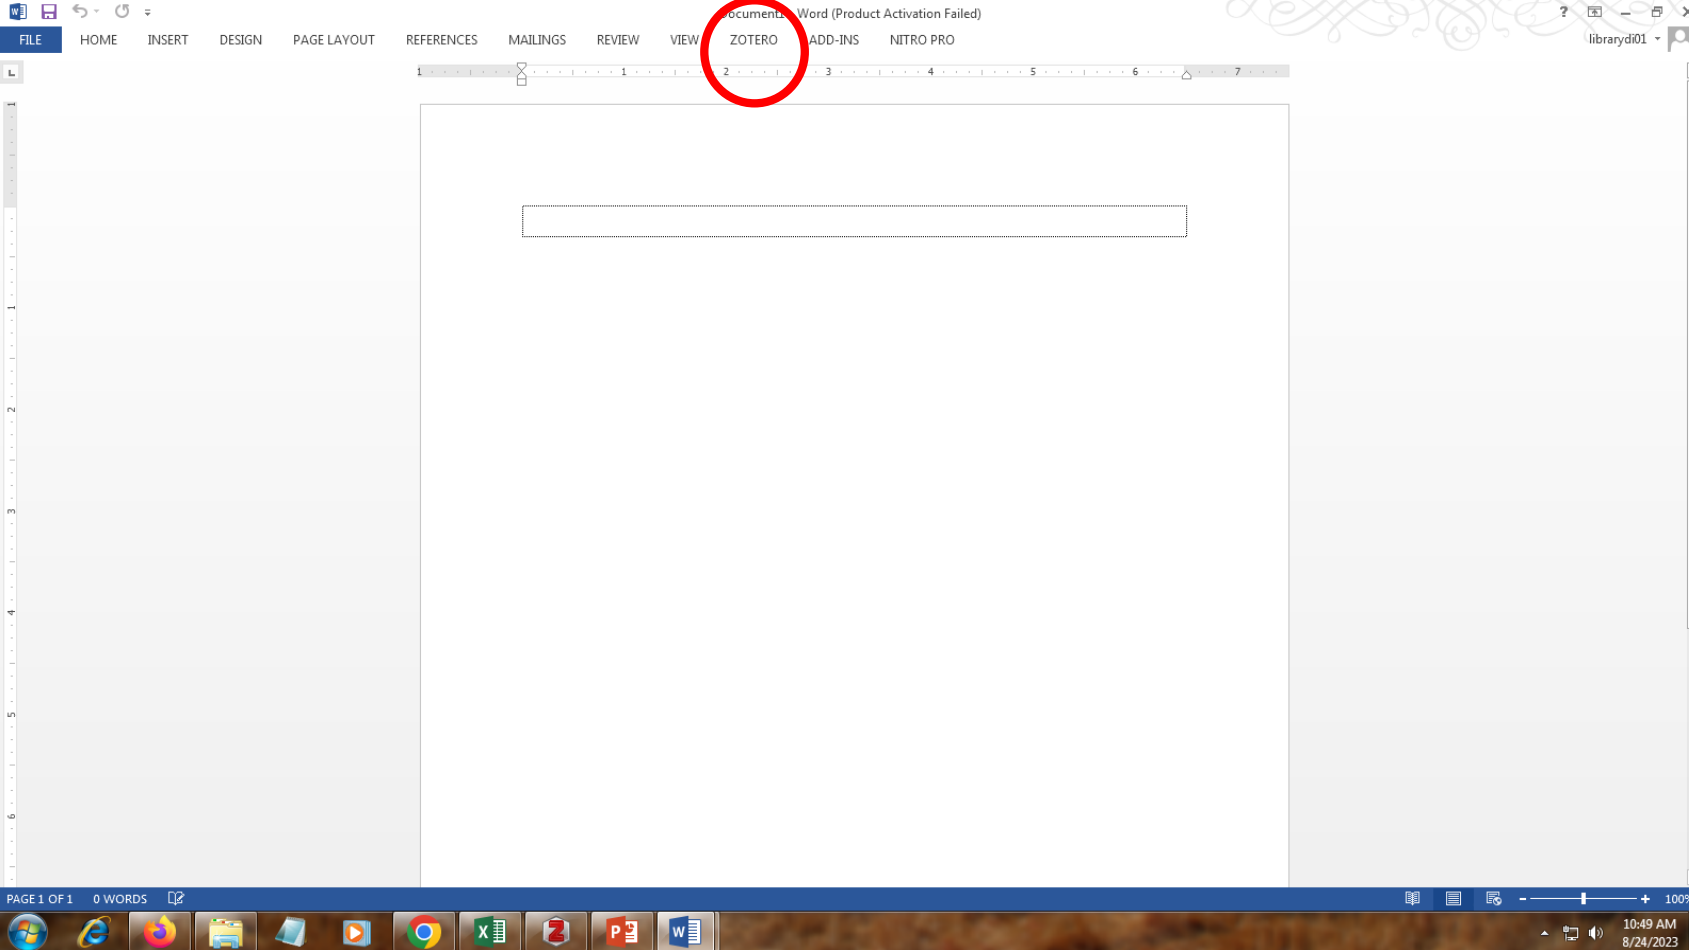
Document1 - Word (Product Activation Failed)

FILE HOME INSERT DESIGN PAGE LAYOUT REFERENCES MAILINGS REVIEW VIEW ZOTERO ADD-INS NITRO PRO

librarydi01

1 1 2 3 4 5 6 7

PAGE 1 OF 1 0 WORDS

100%

10:49 AM
8/24/2023